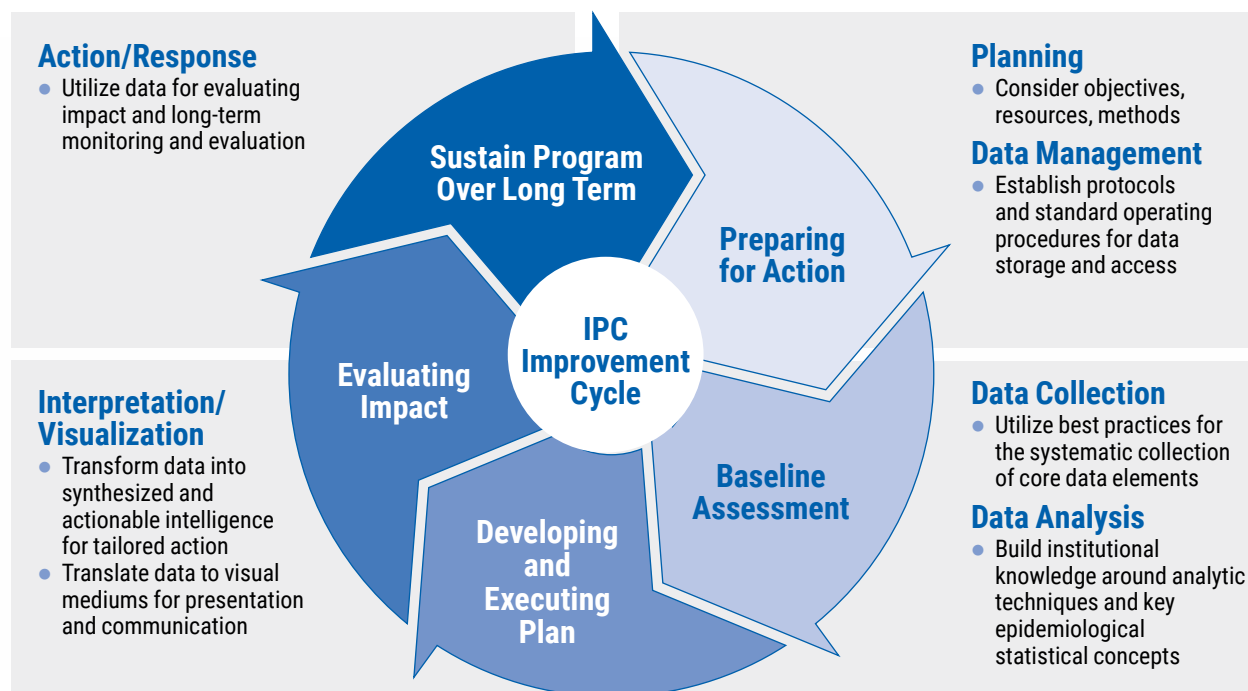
Action/Response
- Utilize data for evaluating impact and long-term monitoring and evaluation

Planning
- Consider objectives, resources, methods

Data Management
- Establish protocols and standard operating procedures for data storage and access

Sustain Program Over Long Term

Preparing for Action

IPC Improvement Cycle

Evaluating Impact

Baseline Assessment

Developing and Executing Plan

Interpretation/ Visualization
- Transform data into synthesized and actionable intelligence for tailored action
- Translate data to visual mediums for presentation and communication

Data Collection
- Utilize best practices for the systematic collection of core data elements

Data Analysis
- Build institutional knowledge around analytic techniques and key epidemiological statistical concepts